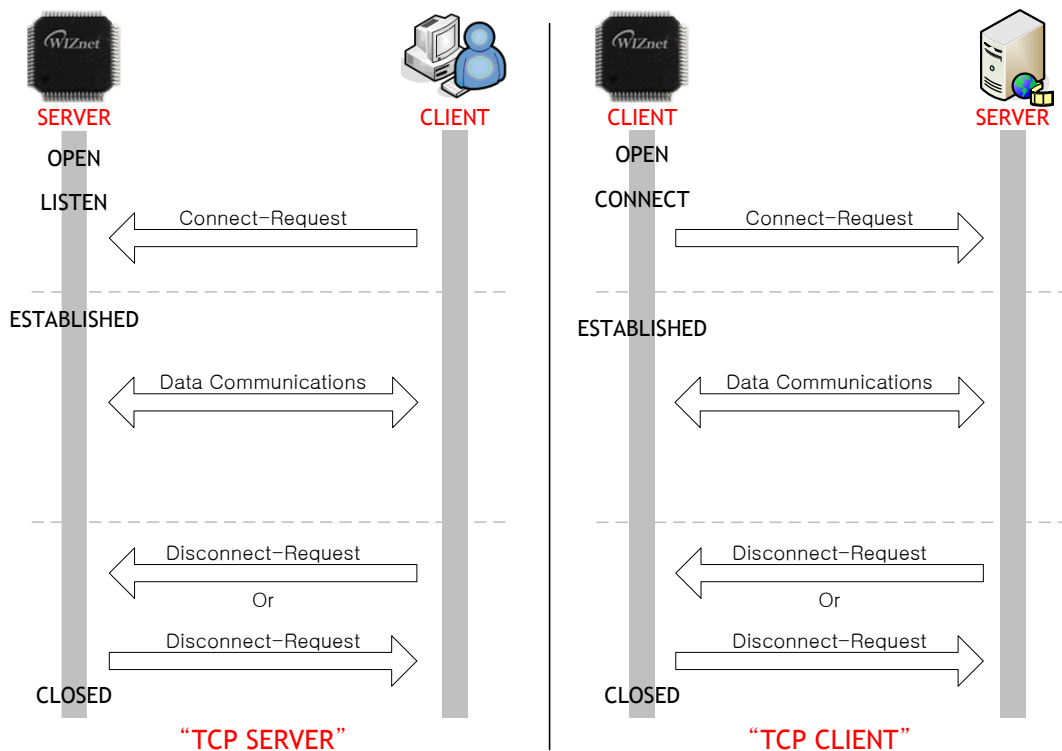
WIZnet
SERVER

CLIENT

OPEN

LISTEN

Connect-Request

ESTABLISHED

Data Communications

Disconnect-Request

Or

Disconnect-Request

CLOSED

"TCP SERVER"

WIZnet
CLIENT

SERVER

OPEN

CONNECT

Connect-Request

ESTABLISHED

Data Communications

Disconnect-Request

Or

Disconnect-Request

CLOSED

"TCP CLIENT"